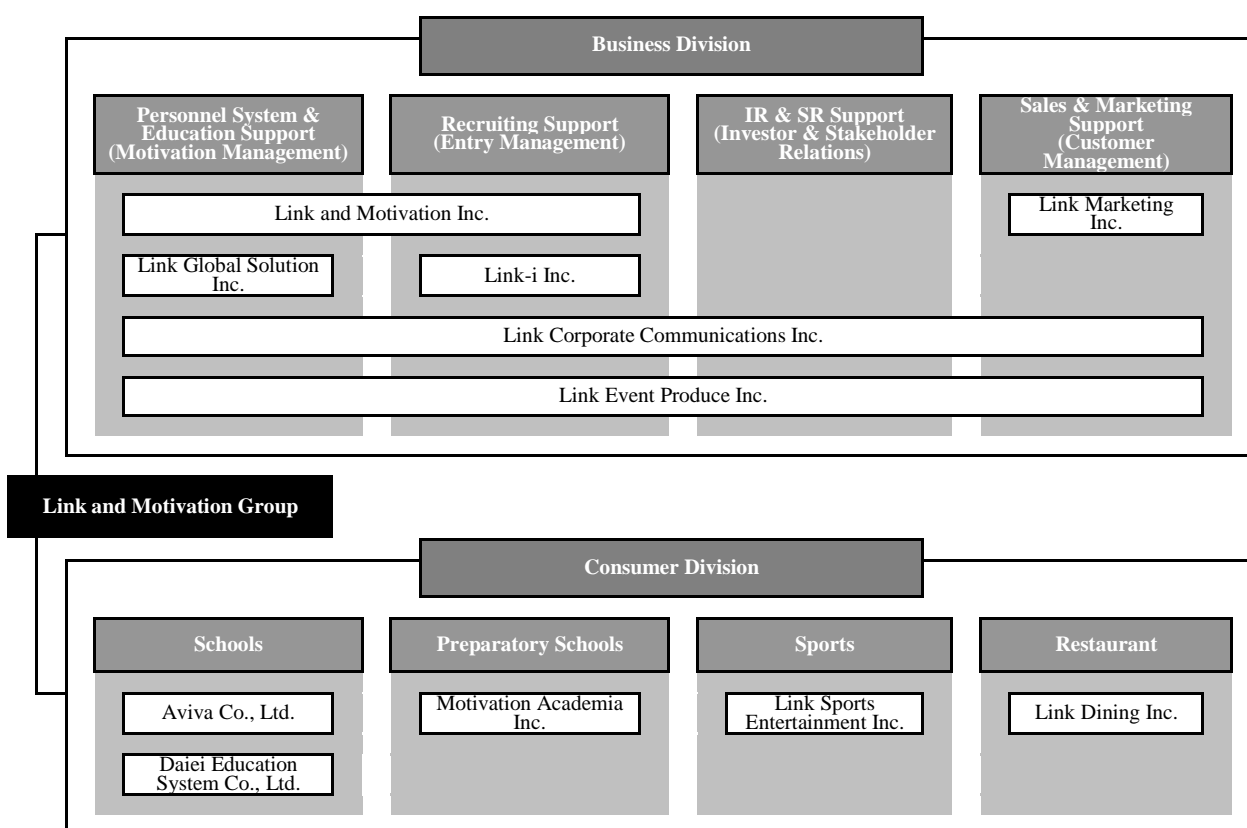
Business Division

Personnel System & Education Support (Motivation Management)

Recruiting Support (Entry Management)

IR & SR Support (Investor & Stakeholder Relations)

Sales & Marketing Support (Customer Management)

Link and Motivation Inc.

Link Marketing Inc.

Link Global Solution Inc.

Link-i Inc.

Link Corporate Communications Inc.

Link Event Produce Inc.

Link and Motivation Group

Consumer Division

Schools

Preparatory Schools

Sports

Restaurant

Aviva Co., Ltd.

Motivation Academia Inc.

Link Sports Entertainment Inc.

Link Dining Inc.

Daiei Education System Co., Ltd.